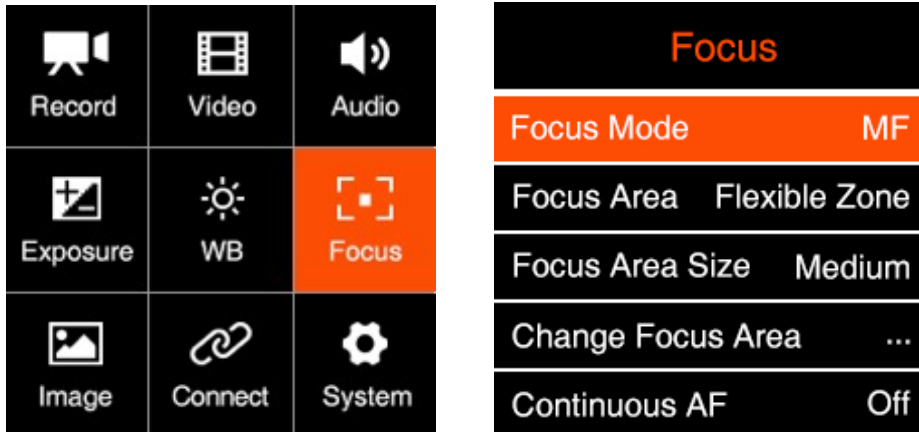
Record
Video
Audio
Exposure
WB
Focus
Image
Connect
System

Focus

| | |
|---|---|
| Focus Mode | MF |
| Focus Area | Flexible Zone |
| Focus Area Size | Medium |
| Change Focus Area | ... |
| Continuous AF | Off |